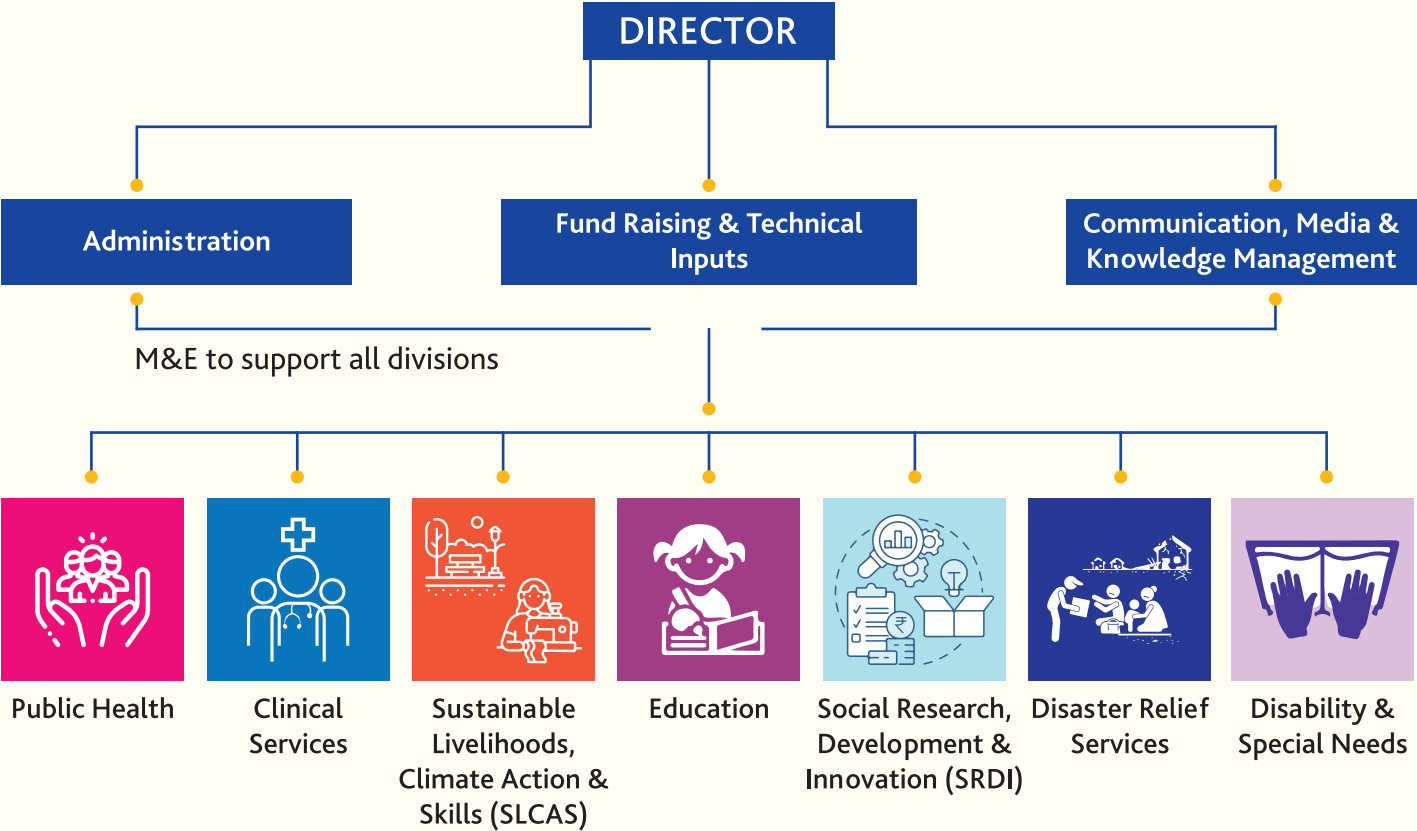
DIRECTOR

Administration

Fund Raising & Technical Inputs

Communication, Media & Knowledge Management

M&E to support all divisions

Public Health

Clinical Services

Sustainable Livelihoods, Climate Action & Skills (SLCAS)

Education

Social Research, Development & Innovation (SRDI)

Disaster Relief Services

Disability & Special Needs